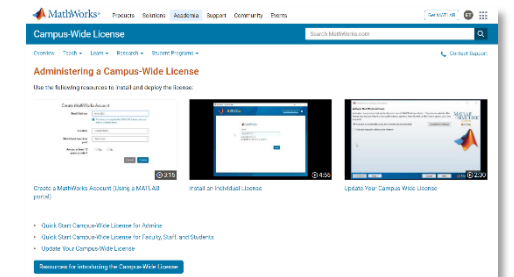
MathWorks® Products Solutions Academia Support Community Events Get MATLAB

Campus-Wide License

Search MathWorks.com

Overview Teach ▾ Learn ▾ Research ▾ Student Programs ▾ Contact Support

Administering a Campus-Wide License

Use the following resources to install and deploy the license:

Create MathWorks Account

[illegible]

2:15

4:56

2:30

Create a MathWorks Account (Using a MATLAB portal)

Install an Individual License

Update Your Campus-Wide License

• Quick Start Campus-Wide License for Admins
• Quick Start Campus-Wide License for Faculty, Staff, and Students
• Update Your Campus-Wide License

Resources for introducing the Campus-Wide License